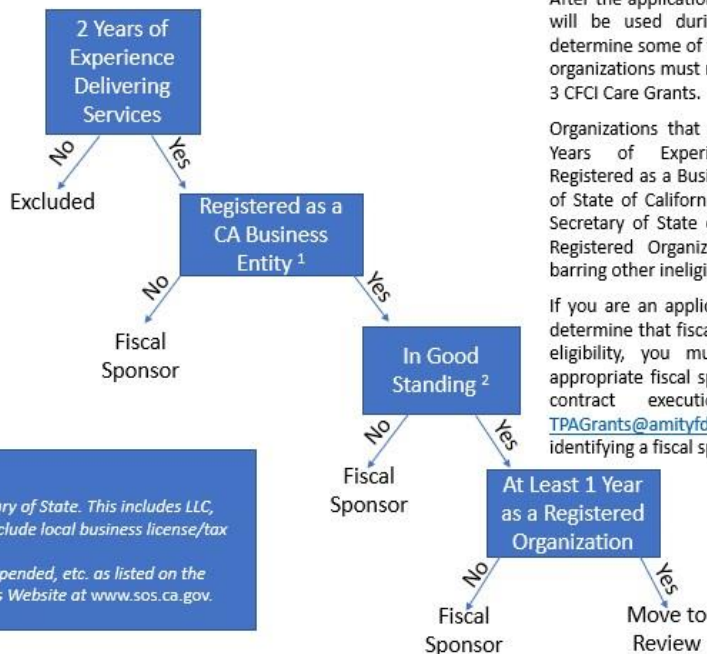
2 Years of Experience Delivering Services

No

Yes

Excluded

Registered as a CA Business Entity $^1$

No

Yes

Fiscal Sponsor

In Good Standing $^2$

No

Yes

Fiscal Sponsor

At Least 1 Year as a Registered Organization

No

Yes

Fiscal Sponsor

Move to Review

After the application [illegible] will be used duri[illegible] determine some of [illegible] organizations must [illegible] 3 CFCI Care Grants.

Organizations that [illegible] Years of Experi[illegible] Registered as a Busi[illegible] of State of Californ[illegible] Secretary of State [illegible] Registered Organiz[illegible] barring other ineligi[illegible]

If you are an applic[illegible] determine that fisca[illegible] eligibility, you mu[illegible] appropriate fiscal sp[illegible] contract executi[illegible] TPAGrants@amityf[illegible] identifying a fiscal sp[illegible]

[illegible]ry of State. This includes LLC, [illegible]clude local business license/tax

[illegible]pended, etc. as listed on the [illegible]s Website at www.sos.ca.gov.